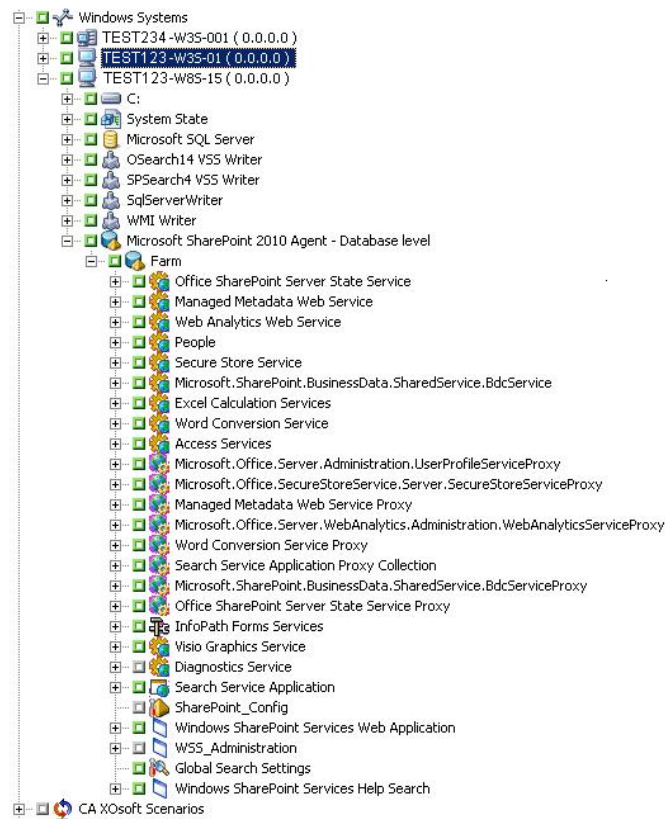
Windows Systems
TEST234-W3S-001 ( 0.0.0.0 )
TEST123-W3S-01 ( 0.0.0.0 )
TEST123-W8S-15 ( 0.0.0.0 )
C:
System State
Microsoft SQL Server
OSearch14 VSS Writer
SPSearch4 VSS Writer
SqlServerWriter
WMI Writer
Microsoft SharePoint 2010 Agent - Database level
Farm
Office SharePoint Server State Service
Managed Metadata Web Service
Web Analytics Web Service
People
Secure Store Service
Microsoft.SharePoint.BusinessData.SharedService.BdcService
Excel Calculation Services
Word Conversion Service
Access Services
Microsoft.Office.Server.Administration.UserProfileServiceProxy
Microsoft.Office.SecureStoreService.Server.SecureStoreServiceProxy
Managed Metadata Web Service Proxy
Microsoft.Office.Server.WebAnalytics.Administration.WebAnalyticsServiceProxy
Word Conversion Service Proxy
Search Service Application Proxy Collection
Microsoft.SharePoint.BusinessData.SharedService.BdcServiceProxy
Office SharePoint Server State Service Proxy
InfoPath Forms Services
Visio Graphics Service
Diagnostics Service
Search Service Application
SharePoint_Config
Windows SharePoint Services Web Application
WSS_Administration
Global Search Settings
Windows SharePoint Services Help Search
CA XOsoft Scenarios